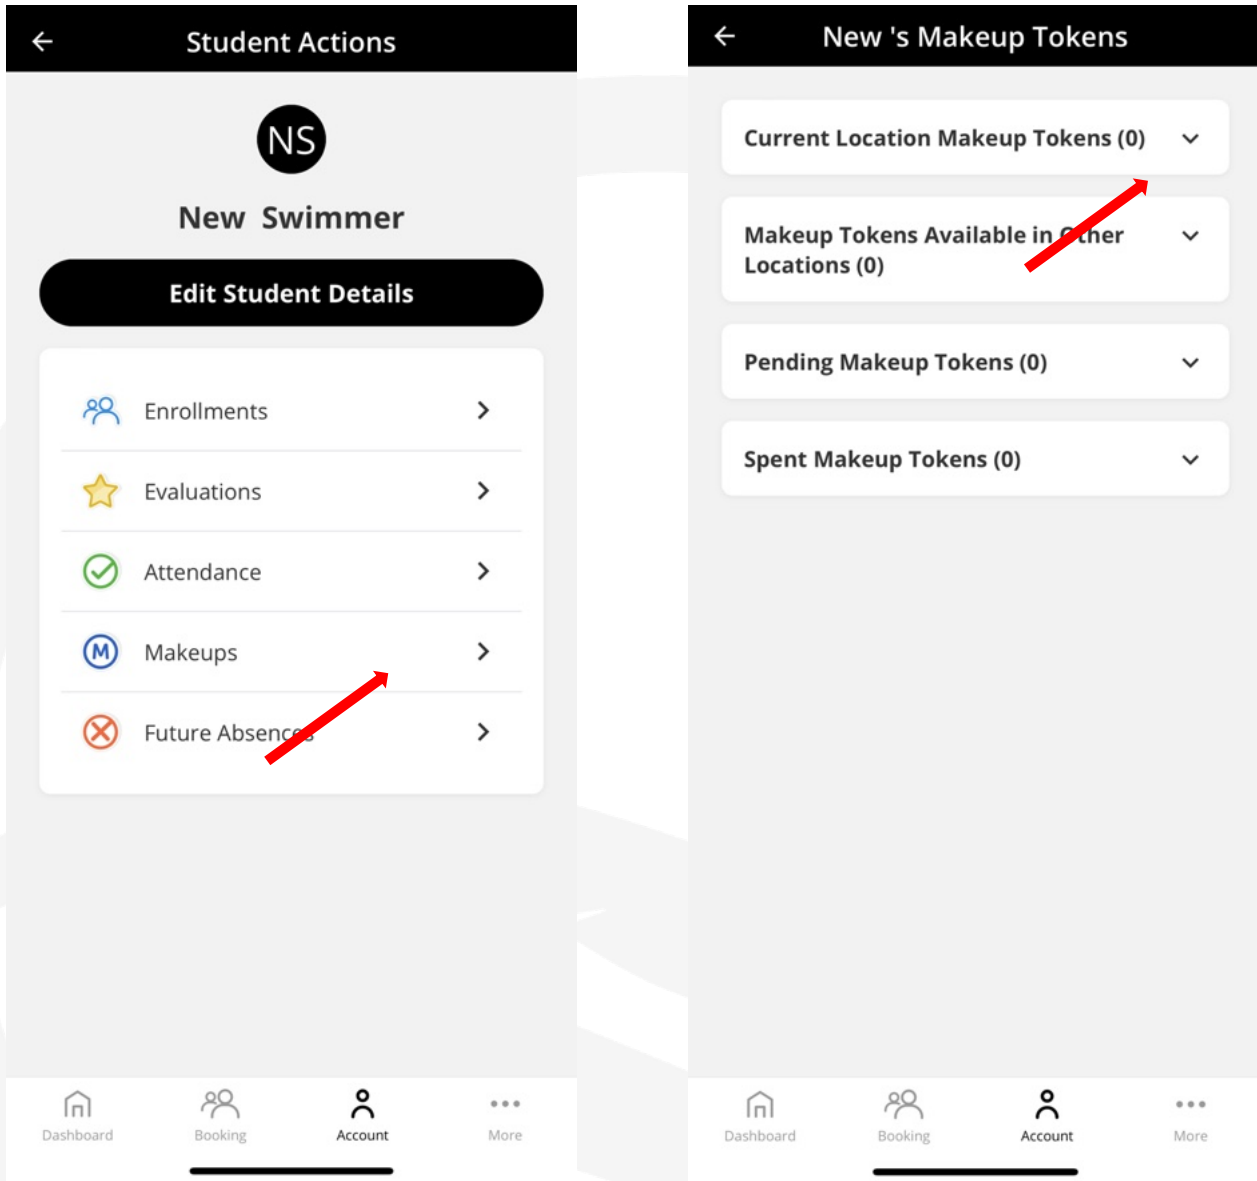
Student Actions

NS

New Swimmer

Edit Student Details

Enrollments

Evaluations

Attendance

Makeups

Future Absences

Dashboard Booking Account More

New 's Makeup Tokens

Current Location Makeup Tokens (0)

Makeup Tokens Available in Other Locations (0)

Pending Makeup Tokens (0)

Spent Makeup Tokens (0)

Dashboard Booking Account More